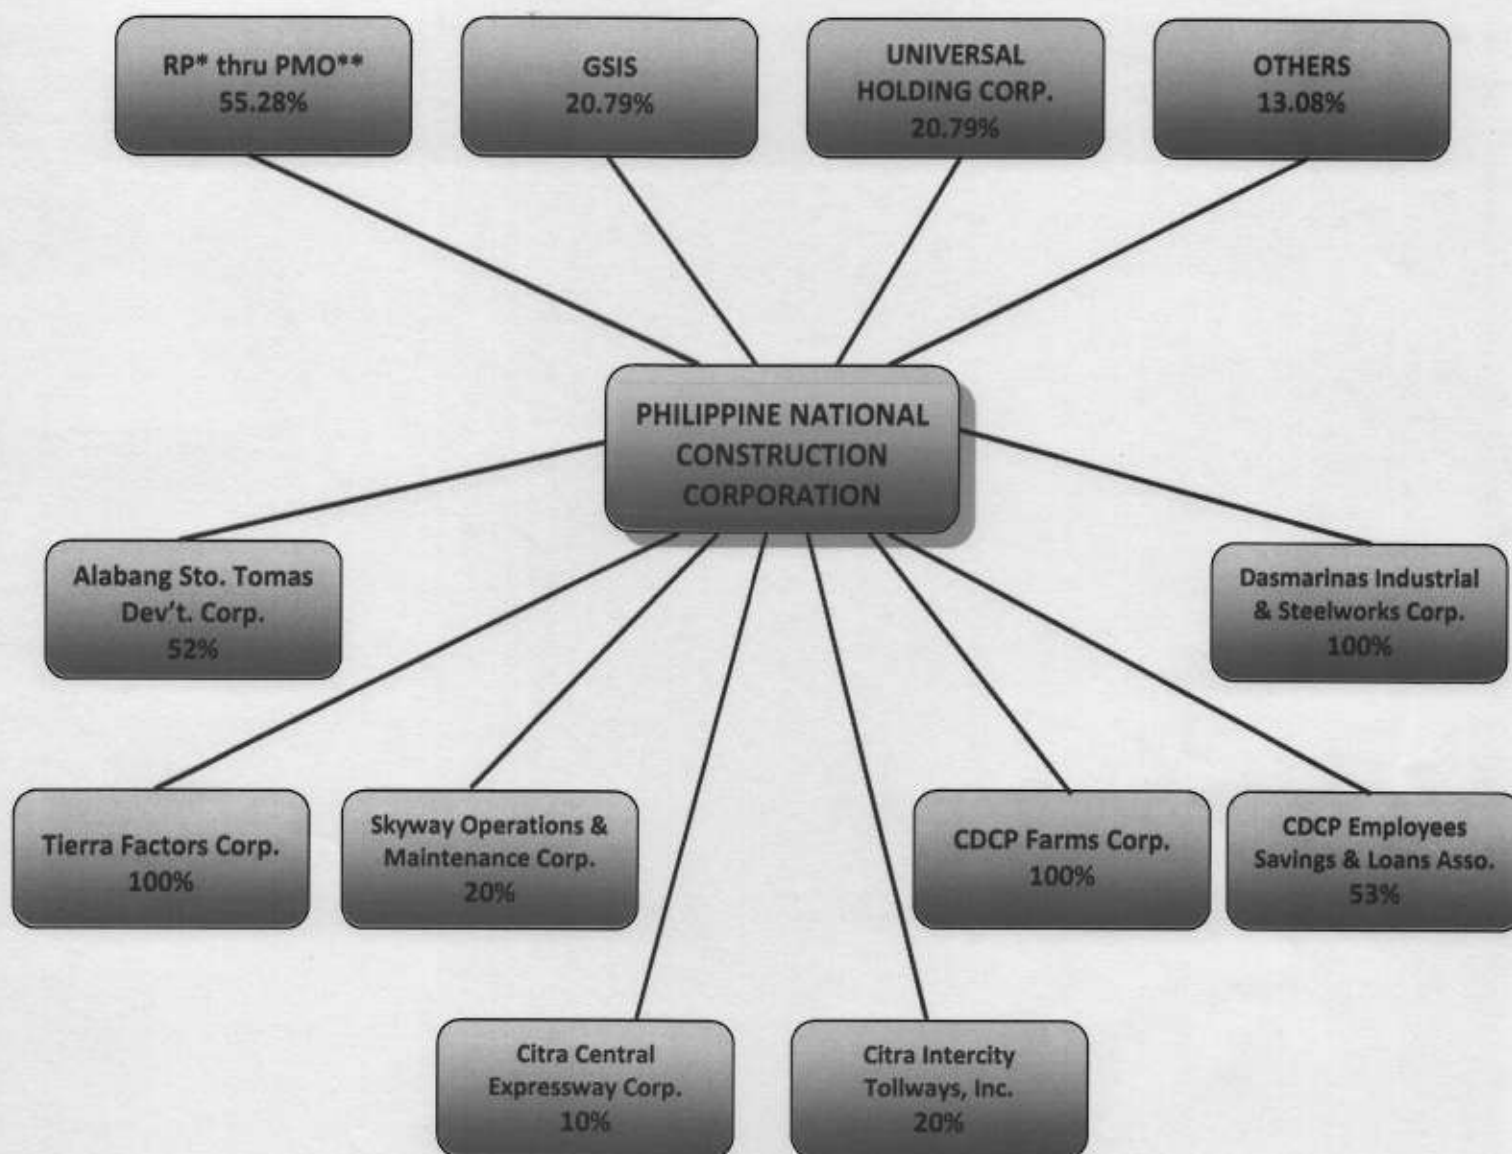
RP* thru PMO**
55.28%

GSIS
20.79%

UNIVERSAL
HOLDING CORP.
20.79%

OTHERS
13.08%

PHILIPPINE NATIONAL
CONSTRUCTION
CORPORATION

Alabang Sto. Tomas
Dev't. Corp.
52%

Dasmarinas Industrial
& Steelworks Corp.
100%

Tierra Factors Corp.
100%

Skyway Operations &
Maintenance Corp.
20%

CDCP Farms Corp.
100%

CDCP Employees
Savings & Loans Asso.
53%

Citra Central
Expressway Corp.
10%

Citra Intercity
Tollways, Inc.
20%